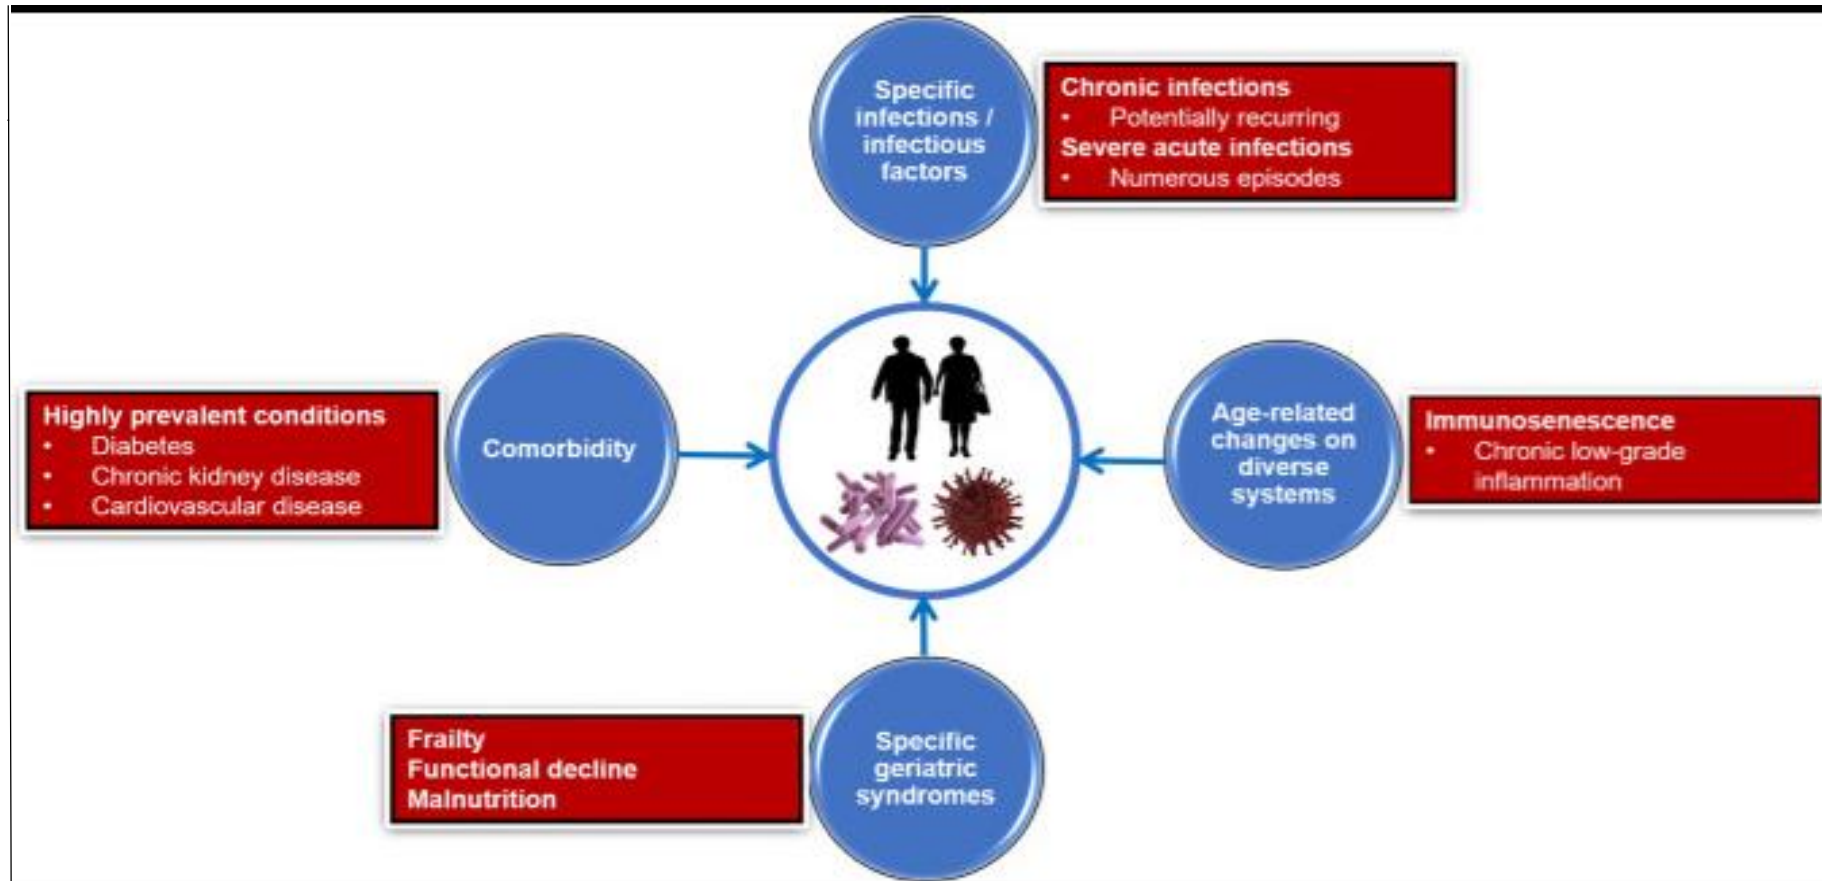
Specific infections / infectious factors

Chronic infections
• Potentially recurring
Severe acute infections
• Numerous episodes

Highly prevalent conditions
• Diabetes
• Chronic kidney disease
• Cardiovascular disease

Comorbidity

Age-related changes on diverse systems

Immunosenescence
• Chronic low-grade inflammation

Frailty
Functional decline
Malnutrition

Specific geriatric syndromes